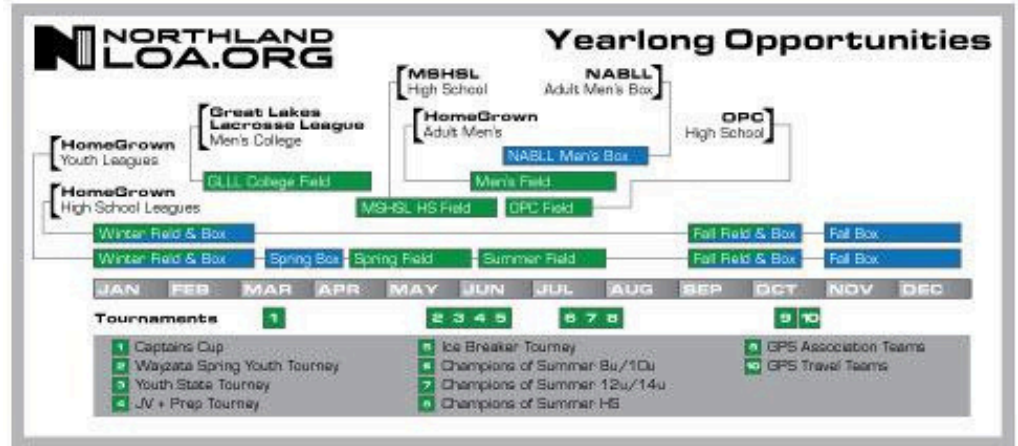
NORTHLAND LOA.ORG

Yearlong Opportunities

HomeGrown
Youth Leagues

HomeGrown
High School Leagues

Great Lakes Lacrosse League
Men's College

MSHSL
High School

HomeGrown
Adult Men's

NABLL
Adult Men's Box

OPC
High School

NABLL Men's Box

GLLL College Field

Men's Field

MSHSL HS Field

OPC Field

Winter Field & Box

Fall Field & Box

Fall Box

Winter Field & Box

Spring Box

Spring Field

Summer Field

Fall Field & Box

Fall Box

JAN FEB MAR APR MAY JUN JUL AUG SEP OCT NOV DEC

Tournaments 1 2 3 4 5 6 7 8 9 10

1 Captains Cup
2 Wayzata Spring Youth Tourney
3 Youth State Tourney
4 JV + Prep Tourney
5 Ice Breaker Tourney
6 Champions of Summer 8u/10u
7 Champions of Summer 12u/14u
8 Champions of Summer HS
9 GPS Association Teams
10 GPS Travel Teams